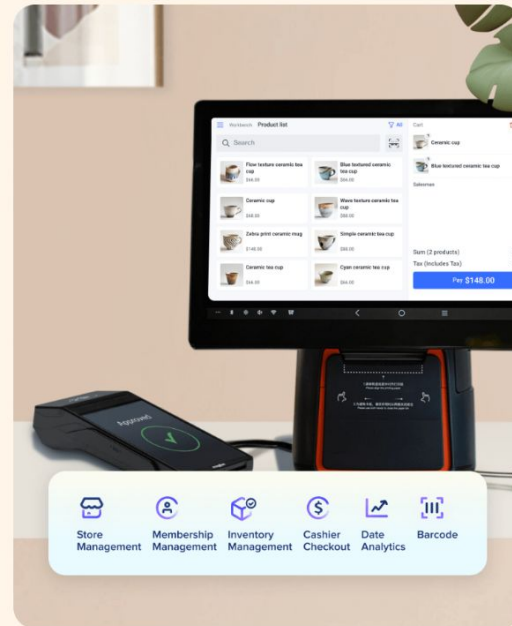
Workbench Product list

All

Search

Flow texture ceramic tea cup

$66.00

Blue textured ceramic tea cup

$88.00

Ceramic cup

$48.00

Wave texture ceramic tea cup

$88.00

Zebra print ceramic mug

$148.00

Simple ceramic tea cup

$88.00

Ceramic tea cup

$66.00

Cyan ceramic tea cup

$66.00

Cart

Ceramic cup

Blue textured ceramic tea cup

Salesman

Sum (2 products)

Tax (Includes Tax)

Pay $148.00

Approved

Store Management

Membership Management

Inventory Management

Cashier Checkout

Date Analytics

Barcode